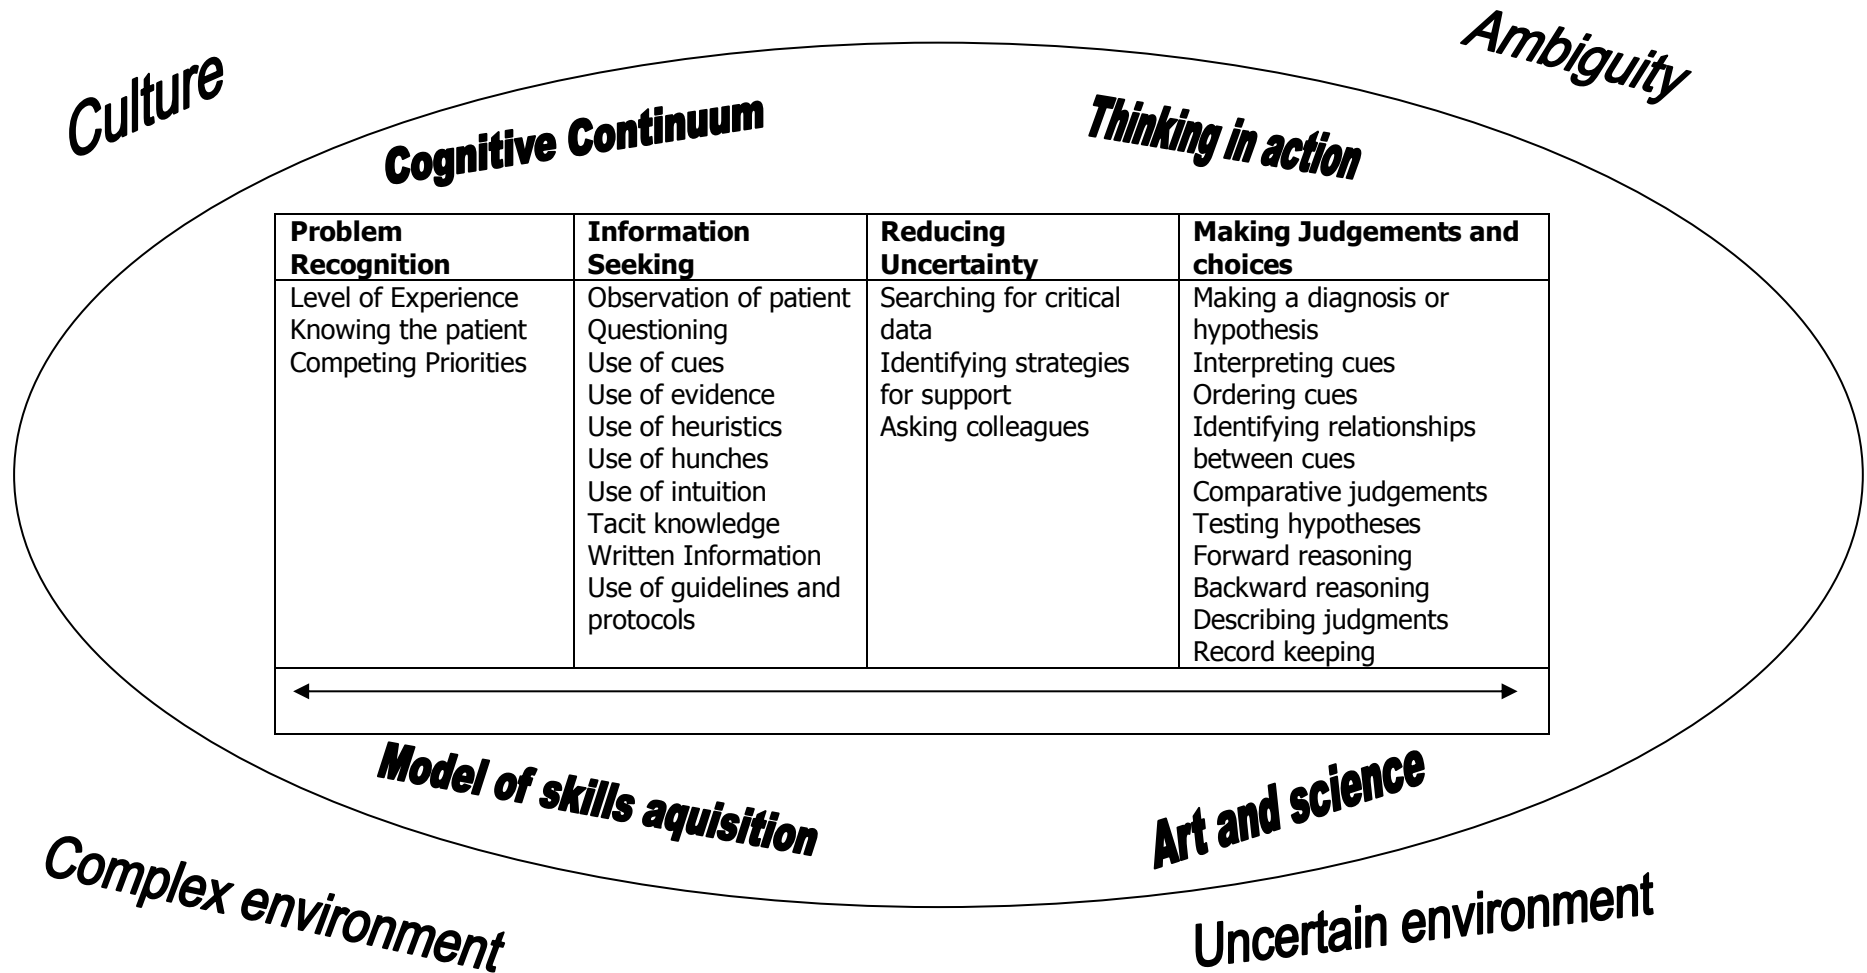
Culture

Ambiguity

Cognitive Continuum

Thinking in action

| Problem Recognition | Information Seeking | Reducing Uncertainty | Making Judgements and choices |
|---|---|---|---|
| Level of Experience<br>Knowing the patient<br>Competing Priorities | Observation of patient<br>Questioning<br>Use of cues<br>Use of evidence<br>Use of heuristics<br>Use of hunches<br>Use of intuition<br>Tacit knowledge<br>Written Information<br>Use of guidelines and protocols | Searching for critical data<br>Identifying strategies for support<br>Asking colleagues | Making a diagnosis or hypothesis<br>Interpreting cues<br>Ordering cues<br>Identifying relationships between cues<br>Comparative judgements<br>Testing hypotheses<br>Forward reasoning<br>Backward reasoning<br>Describing judgments<br>Record keeping |

Model of skills aquisition

Art and science

Complex environment

Uncertain environment